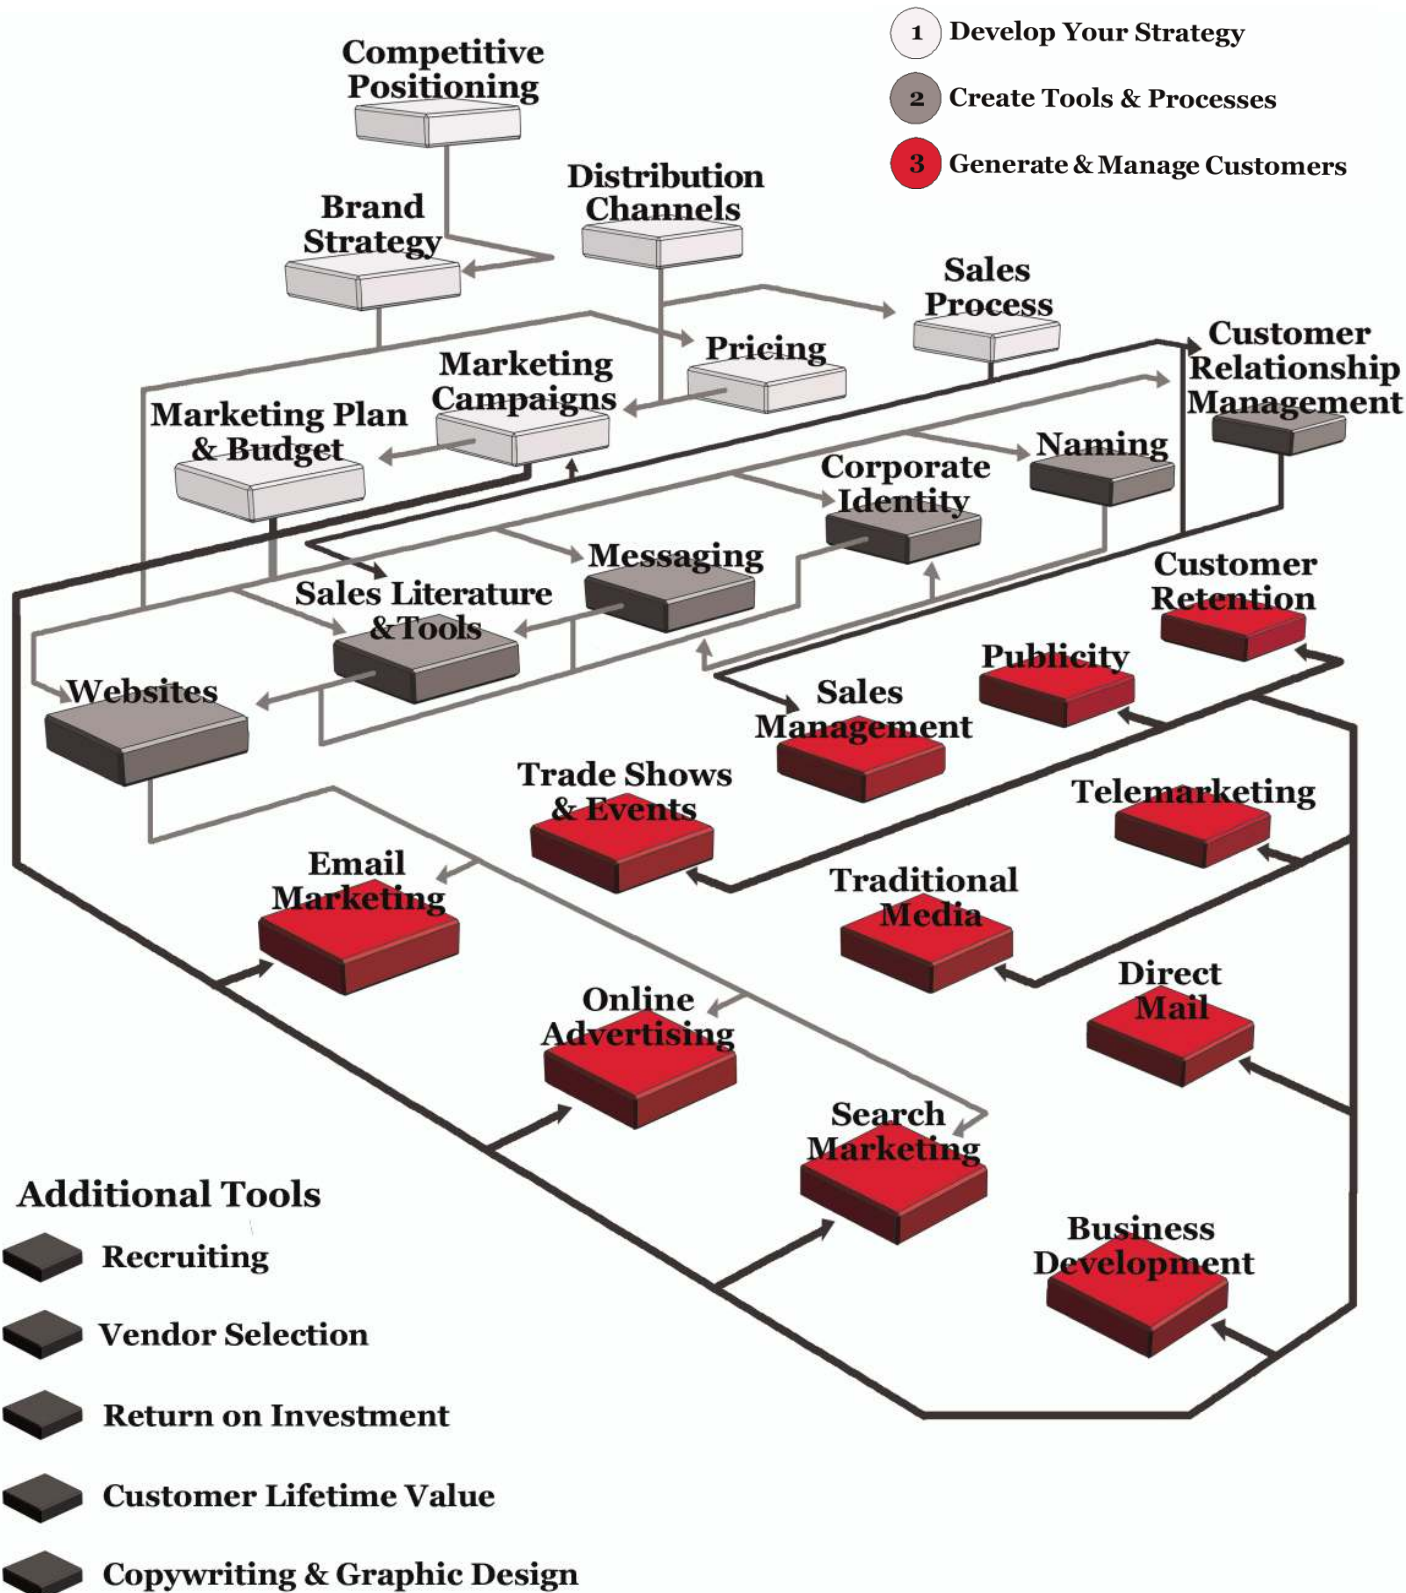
1 Develop Your Strategy
2 Create Tools & Processes
3 Generate & Manage Customers

Competitive Positioning

Brand Strategy

Distribution Channels

Sales Process

Pricing

Marketing Campaigns

Marketing Plan & Budget

Customer Relationship Management

Naming

Corporate Identity

Messaging

Sales Literature & Tools

Websites

Customer Retention

Publicity

Sales Management

Trade Shows & Events

Telemarketing

Email Marketing

Traditional Media

Direct Mail

Online Advertising

Search Marketing

Business Development

Additional Tools
Recruiting
Vendor Selection
Return on Investment
Customer Lifetime Value
Copywriting & Graphic Design